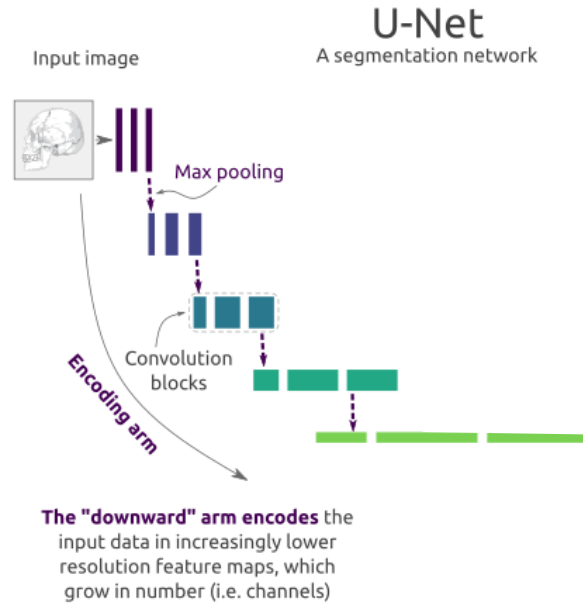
U-Net
A segmentation network

Input image

Max pooling

Convolution blocks

Encoding arm

The "downward" arm encodes the input data in increasingly lower resolution feature maps, which grow in number (i.e. channels)